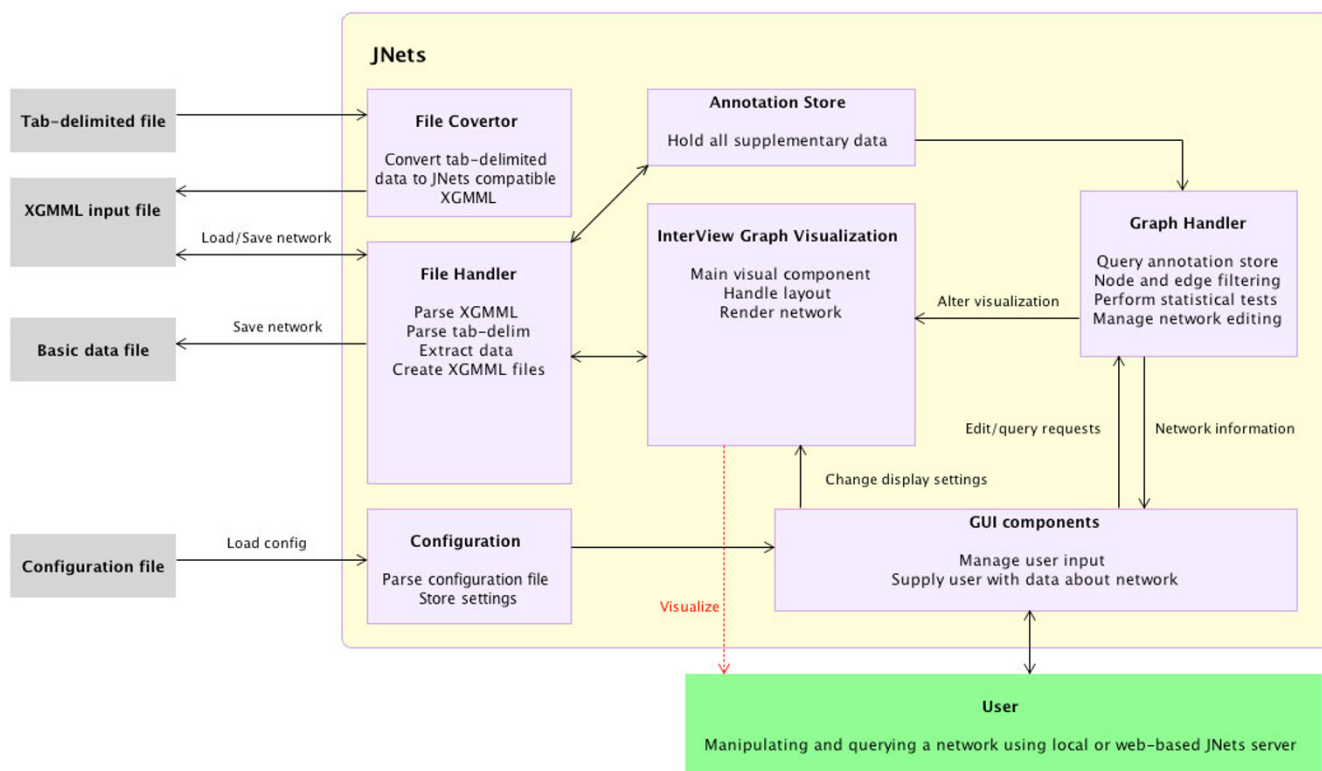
JNets

Tab-delimited file

XGMML input file

Load/Save network

Save network

Basic data file

Configuration file

Load config

File Covertor

Convert tab-delimited data to JNets compatible XGMML

File Handler

Parse XGMML
Parse tab-delim
Extract data
Create XGMML files

Configuration

Parse configuration file
Store settings

Annotation Store

Hold all supplementary data

InterView Graph Visualization

Main visual component
Handle layout
Render network

Graph Handler

Query annotation store
Node and edge filtering
Perform statistical tests
Manage network editing

Alter visualization

Edit/query requests

Network information

Change display settings

GUI components

Manage user input
Supply user with data about network

Visualize

User

Manipulating and querying a network using local or web-based JNets server